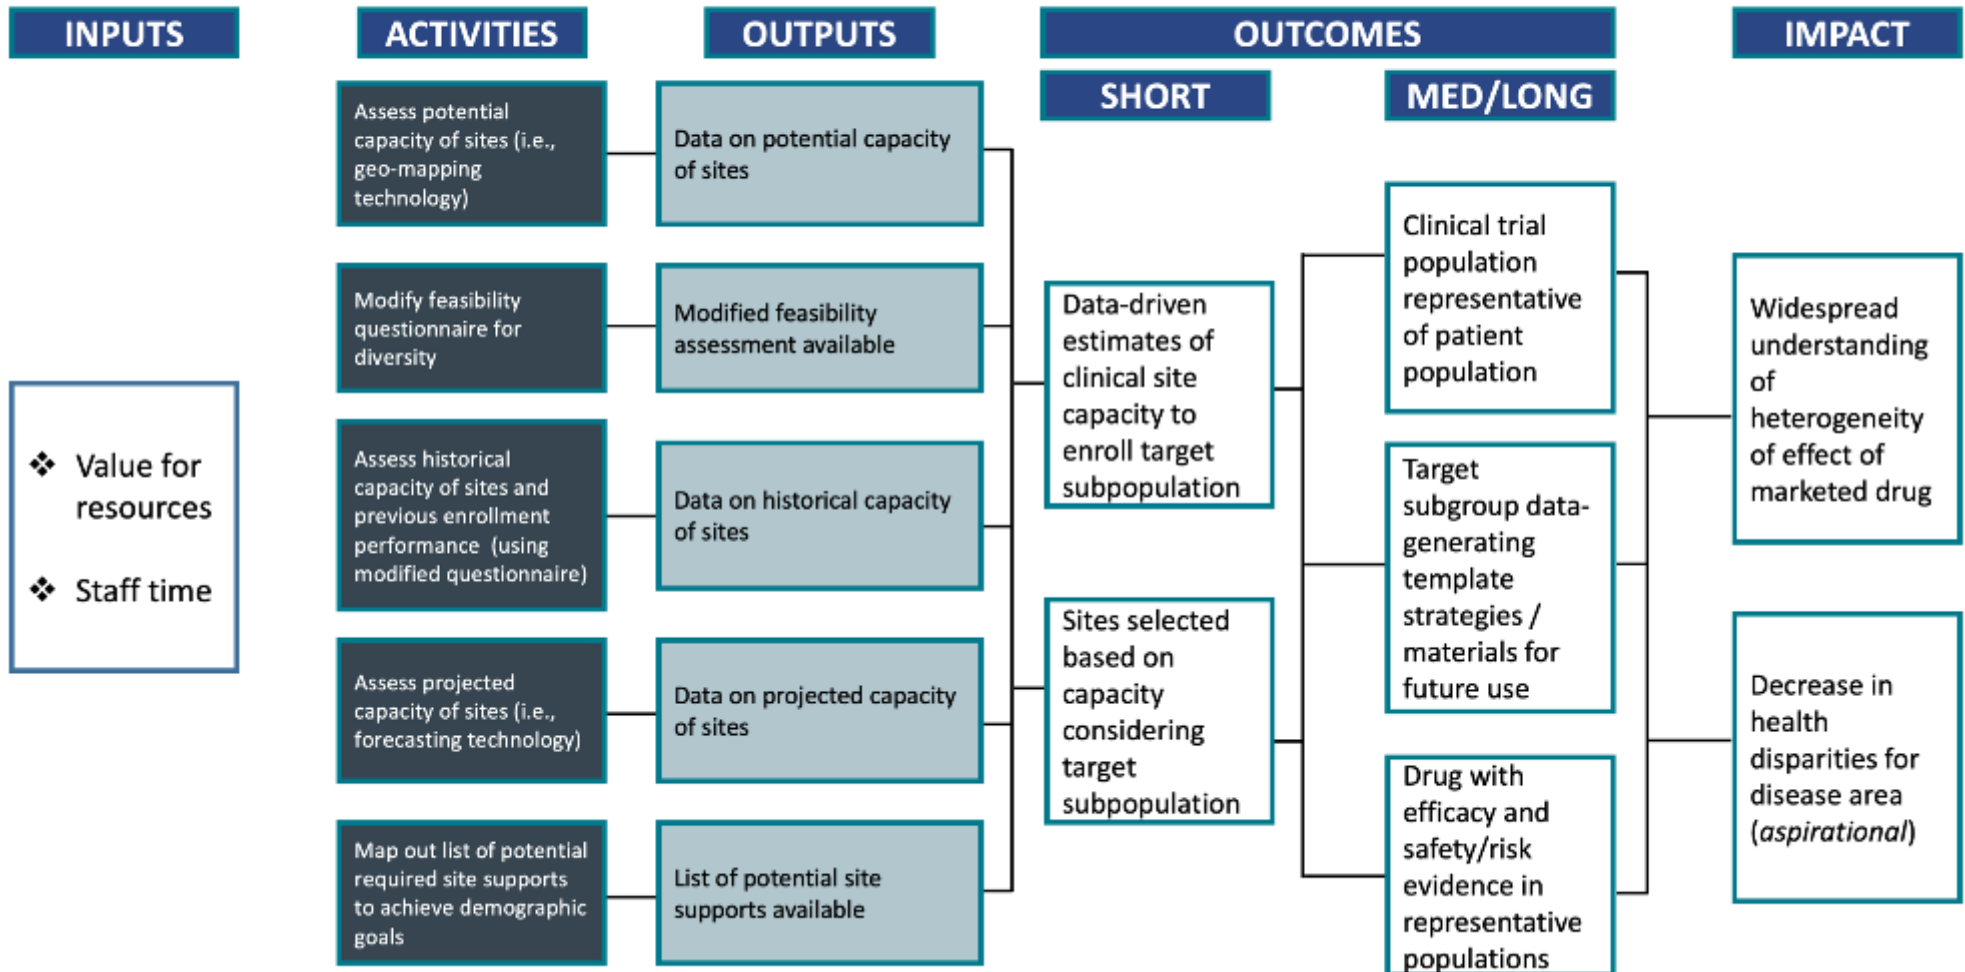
INPUTS

ACTIVITIES

OUTPUTS

OUTCOMES

SHORT

MED/LONG

IMPACT

❖ Value for resources

❖ Staff time

Assess potential capacity of sites (i.e., geo-mapping technology)

Modify feasibility questionnaire for diversity

Assess historical capacity of sites and previous enrollment performance (using modified questionnaire)

Assess projected capacity of sites (i.e., forecasting technology)

Map out list of potential required site supports to achieve demographic goals

Data on potential capacity of sites

Modified feasibility assessment available

Data on historical capacity of sites

Data on projected capacity of sites

List of potential site supports available

Data-driven estimates of clinical site capacity to enroll target subpopulation

Sites selected based on capacity considering target subpopulation

Clinical trial population representative of patient population

Target subgroup data-generating template strategies / materials for future use

Drug with efficacy and safety/risk evidence in representative populations

Widespread understanding of heterogeneity of effect of marketed drug

Decrease in health disparities for disease area (*aspirational*)